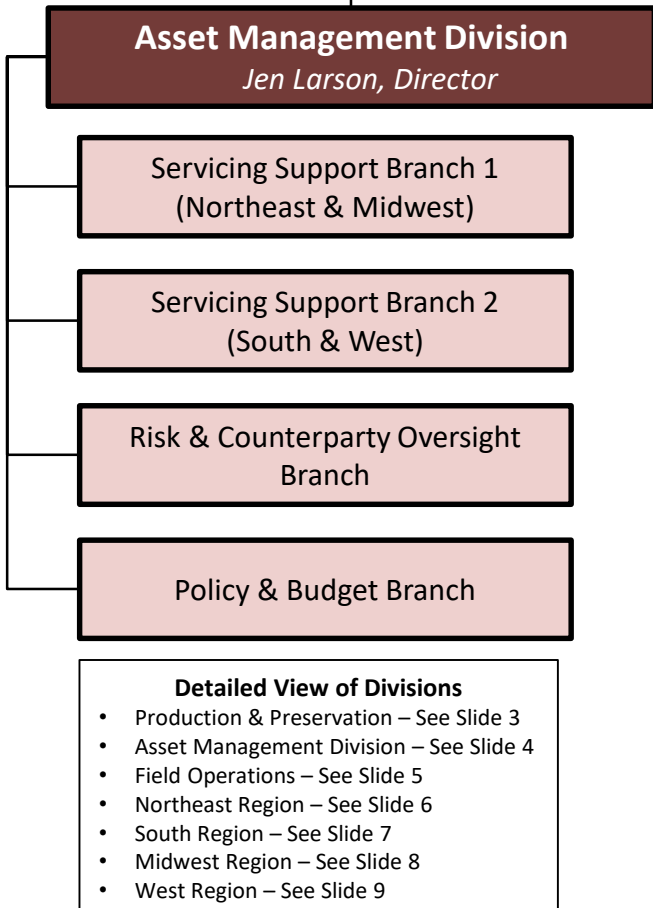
Asset Management Division
Jen Larson, Director

Servicing Support Branch 1 (Northeast & Midwest)

Servicing Support Branch 2 (South & West)

Risk & Counterparty Oversight Branch

Policy & Budget Branch

Detailed View of Divisions
- Production & Preservation – See Slide 3
- Asset Management Division – See Slide 4
- Field Operations – See Slide 5
- Northeast Region – See Slide 6
- South Region – See Slide 7
- Midwest Region – See Slide 8
- West Region – See Slide 9